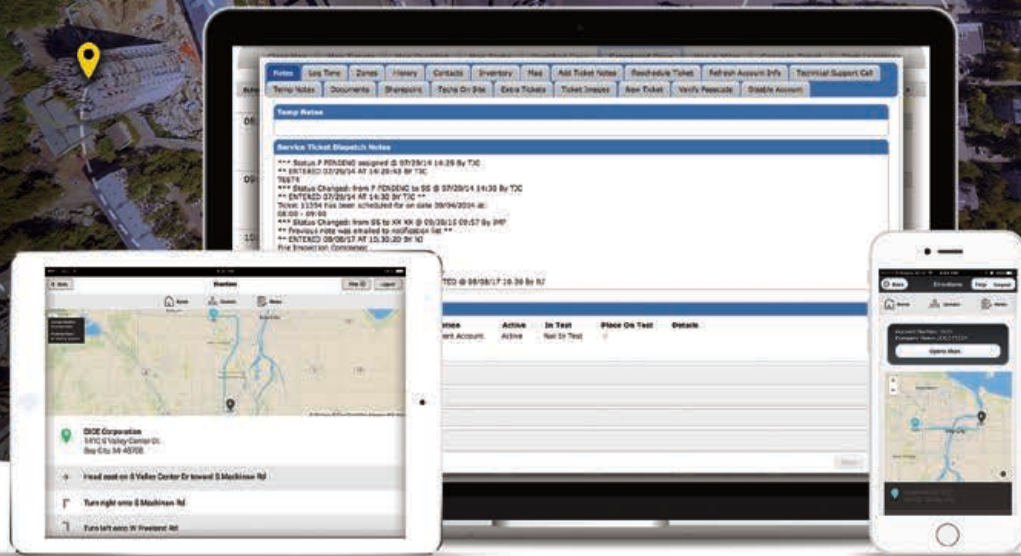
Notes | Log Time | Zones | History | Contacts | Inventory | Map | Add Ticket Notes | Reschedule Ticket | Refresh Account Info | Technical Support Call

Temp Notes | Documents | Sharepoint | Techs On Site | Extra Tickets | Ticket Images | New Ticket | Verify Passcode | Disable Account

Temp Notes

Service Ticket Dispatch Notes

*** Status P PENDING assigned @ 07/29/14 14:29 By TJC
** ENTERED 07/29/14 AT 14:29:43 BY TJC
TESTS
*** Status Changed: from P PENDING to SS @ 07/29/14 14:30 By TJC
** ENTERED 07/29/14 AT 14:30 BY TJC **
Ticket 11354 has been scheduled for on date 09/04/2014 at 08:00 - 09:00
*** Status Changed: from SS to XX XX @ 09/28/15 09:57 By IMP
** Previous note was emailed to notification list **
** ENTERED 08/08/17 AT 10:30:20 BY NJ
Fire Inspection Completed

TED @ 08/08/17 16:39 By NJ

| ation | Active | In Test | Place On Test | Details |
|---|---|---|---|---|
| ent Account | Active | Not In Test | | |

Directions

Home | Contacts | Menu

DICE Corporation
1410 S Valley Center Dr.
Bay City, MI 48706

Head east on S Valley Center Dr toward S Mackinaw Rd

Turn right onto S Mackinaw Rd

Turn left onto W Freeland Rd

Directions

Home | Contacts | Menu

Open Map